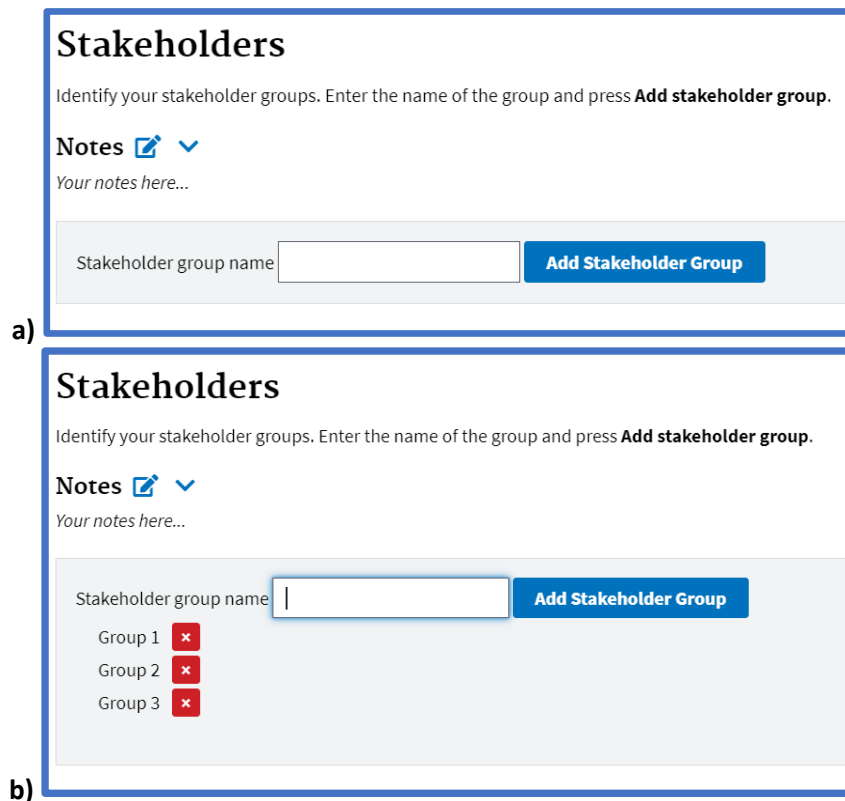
Stakeholders

Identify your stakeholder groups. Enter the name of the group and press **Add stakeholder group**.

Notes

*Your notes here...*

Stakeholder group name

Add Stakeholder Group

a)

Stakeholders

Identify your stakeholder groups. Enter the name of the group and press **Add stakeholder group**.

Notes

*Your notes here...*

Stakeholder group name

Add Stakeholder Group

Group 1 ×

Group 2 ×

Group 3 ×

b)